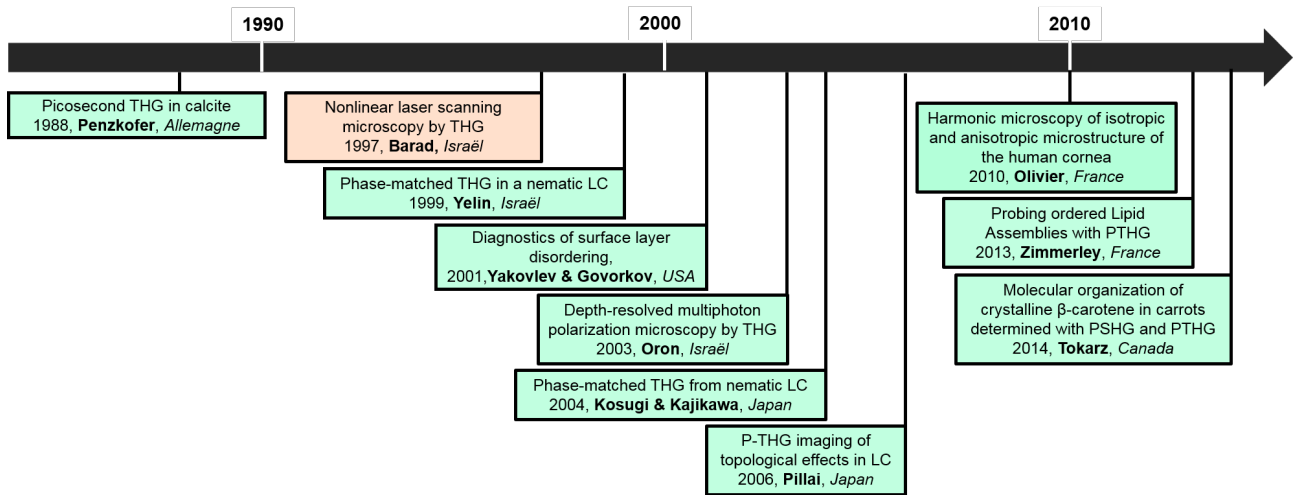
1990

2000

2010

Picosecond THG in calcite
1988, Penzkofer, Allemagne

Nonlinear laser scanning microscopy by THG
1997, Barad, Israël

Phase-matched THG in a nematic LC
1999, Yelin, Israël

Diagnostics of surface layer disordering,
2001,Yakovlev & Govorkov, USA

Depth-resolved multiphoton polarization microscopy by THG
2003, Oron, Israël

Phase-matched THG from nematic LC
2004, Kosugi & Kajikawa, Japan

P-THG imaging of topological effects in LC
2006, Pillai, Japan

Harmonic microscopy of isotropic and anisotropic microstructure of the human cornea
2010, Olivier, France

Probing ordered Lipid Assemblies with PTHG
2013, Zimmerley, France

Molecular organization of crystalline β-carotene in carrots determined with PSHG and PTHG
2014, Tokarz, Canada